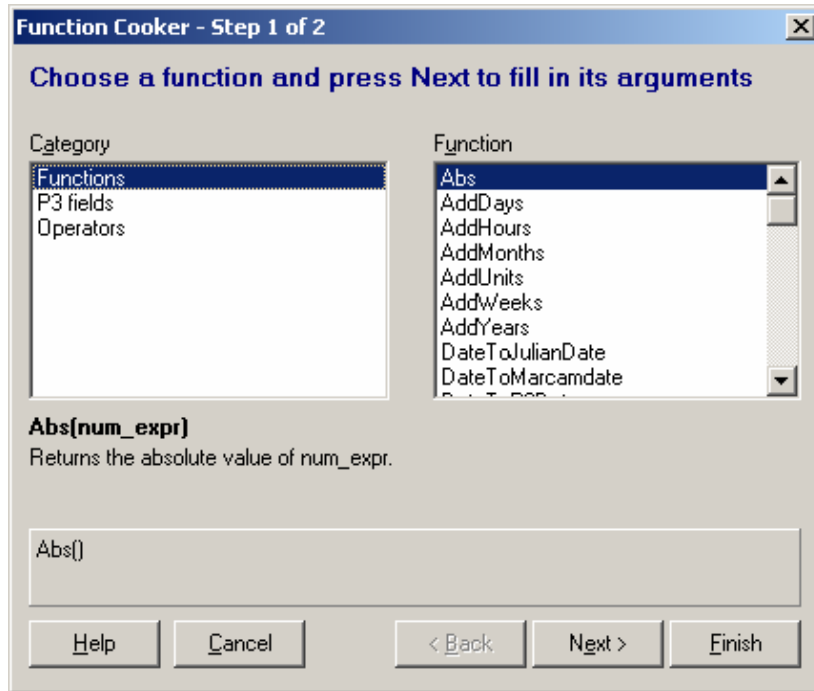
Function Cooker - Step 1 of 2

×

Choose a function and press Next to fill in its arguments

Category

Functions
P3 fields
Operators

Function

Abs
AddDays
AddHours
AddMonths
AddUnits
AddWeeks
AddYears
DateToJulianDate
DateToMarcamdate
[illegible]

Abs(num_expr)
Returns the absolute value of num_expr.

Abs()

Help
Cancel
< Back
Next >
Finish